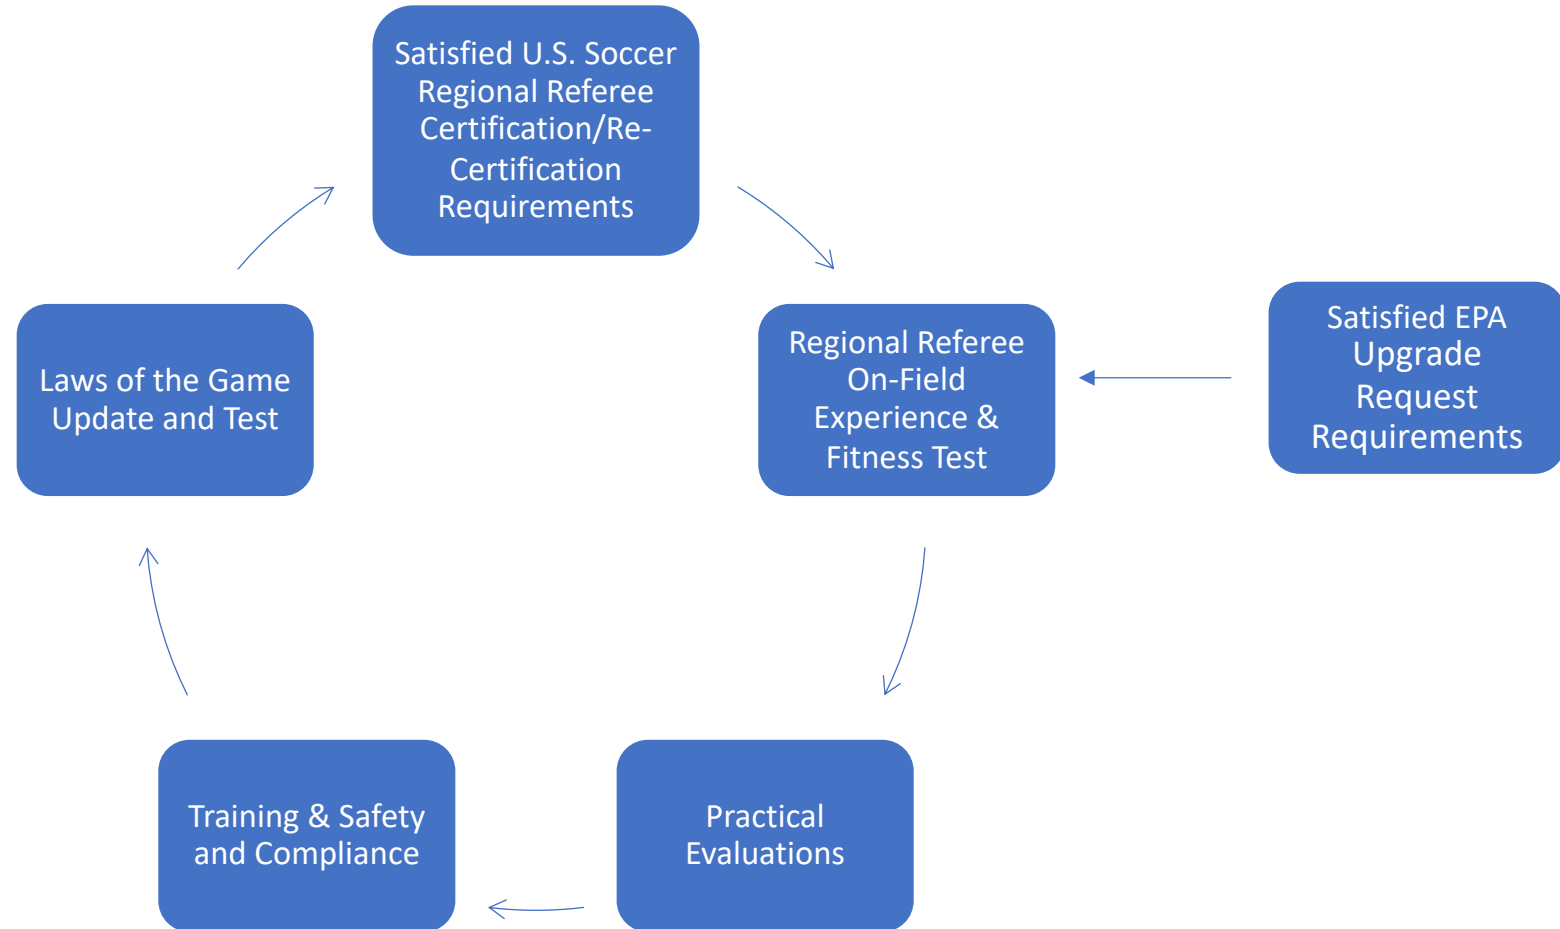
Satisfied U.S. Soccer Regional Referee Certification/Re-Certification Requirements

Laws of the Game Update and Test

Regional Referee On-Field Experience & Fitness Test

Satisfied EPA Upgrade Request Requirements

Training & Safety and Compliance

Practical Evaluations